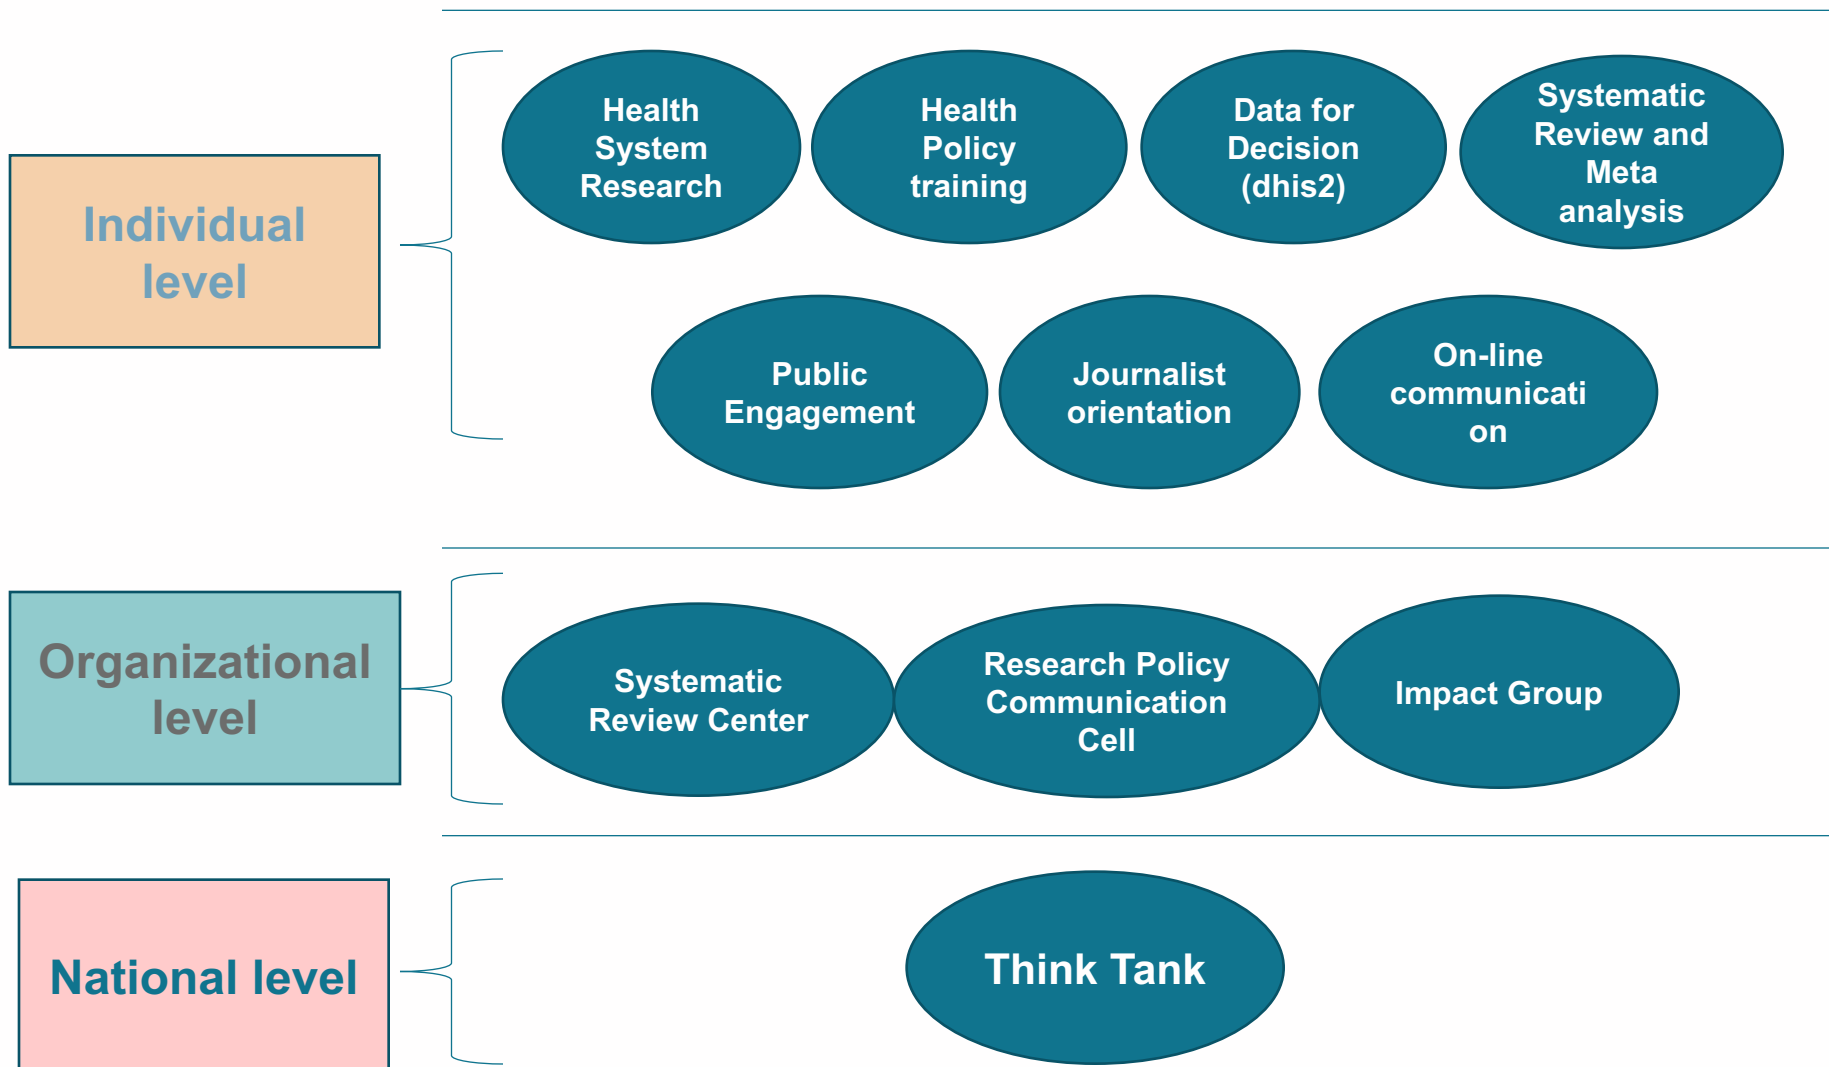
Individual level

Health System Research

Health Policy training

Data for Decision (dhis2)

Systematic Review and Meta analysis

Public Engagement

Journalist orientation

On-line communicati on

Organizational level

Systematic Review Center

Research Policy Communication Cell

Impact Group

National level

Think Tank